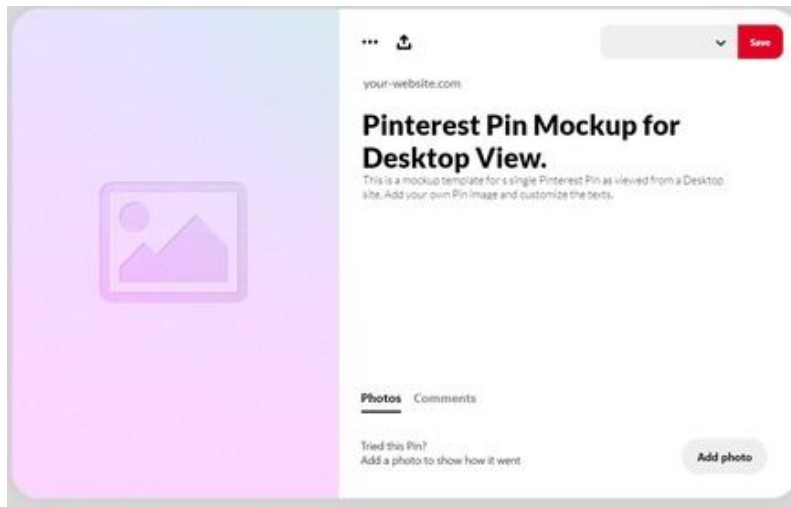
Save

your-website.com

Pinterest Pin Mockup for Desktop View.

This is a mockup template for a single Pinterest Pin as viewed from a Desktop site. Add your own Pin image and customize the texts.

Photos Comments

Tried this Pin?
Add a photo to show how it went

Add photo